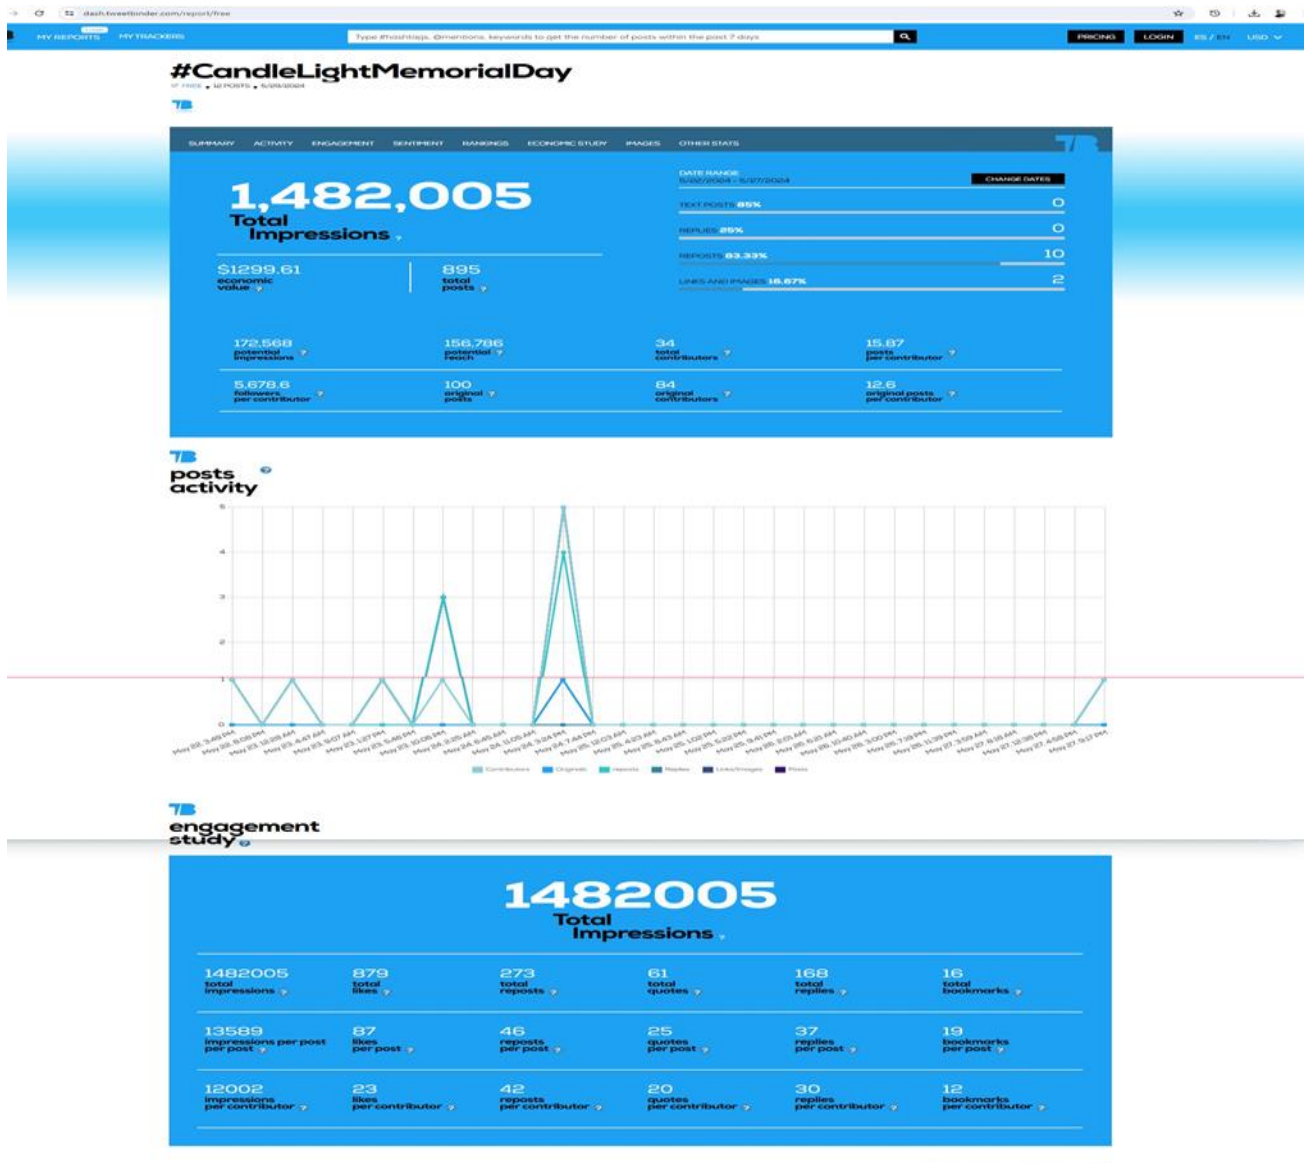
dash.tweetbinder.com/report/free

MY REPORTS MY TRACKERS Type #hashtags, @mentions, keywords to get the number of posts within the past 7 days PRICING LOGIN ES / EN USD

#CandleLightMemorialDay

FREE 12 POSTS 5/28/2024

SUMMARY ACTIVITY ENGAGEMENT SENTIMENT RANKINGS ECONOMIC STUDY IMAGES OTHER STATS

1,482,005
Total Impressions

$1299.61
economic value

895
total posts

DATE RANGE
5/22/2024 - 5/27/2024
CHANGE DATES

TEXT POSTS 85% 0

REPLIES 25% 0

REPOSTS 83.33% 10

LINKS AND IMAGES 16.67% 2

172,568
potential impressions

156,786
potential reach

34
total contributors

15.87
posts per contributor

5,678.6
followers per contributor

100
original posts

84
original contributors

12.6
original posts per contributor

posts activity

5
4
3
2
1
0

May 22, 3:49 PM
May 22, 8:08 PM
May 23, 12:28 AM
May 23, 4:47 AM
May 23, 9:07 AM
May 23, 1:27 PM
May 23, 5:46 PM
May 23, 10:06 PM
May 24, 2:25 AM
May 24, 6:45 AM
May 24, 11:05 AM
May 24, 3:24 PM
May 24, 7:44 PM
May 25, 12:03 AM
May 25, 4:23 AM
May 25, 8:43 AM
May 25, 1:02 PM
May 25, 5:22 PM
May 25, 9:41 PM
May 26, 2:01 AM
May 26, 6:21 AM
May 26, 10:40 AM
May 26, 3:00 PM
May 26, 7:19 PM
May 26, 11:39 PM
May 27, 3:59 AM
May 27, 8:18 AM
May 27, 12:38 PM
May 27, 4:58 PM
May 27, 9:17 PM

Contributors Originals reposts Replies Links/Images Posts

engagement study

1482005
Total Impressions

| 1482005 total impressions | 879 total likes | 273 total reposts | 61 total quotes | 168 total replies | 16 total bookmarks |
|---|---|---|---|---|---|
| 13589 impressions per post per post | 87 likes per post | 46 reposts per post | 25 quotes per post | 37 replies per post | 19 bookmarks per post |
| 12002 impressions per contributor | 23 likes per contributor | 42 reposts per contributor | 20 quotes per contributor | 30 replies per contributor | 12 bookmarks per contributor |